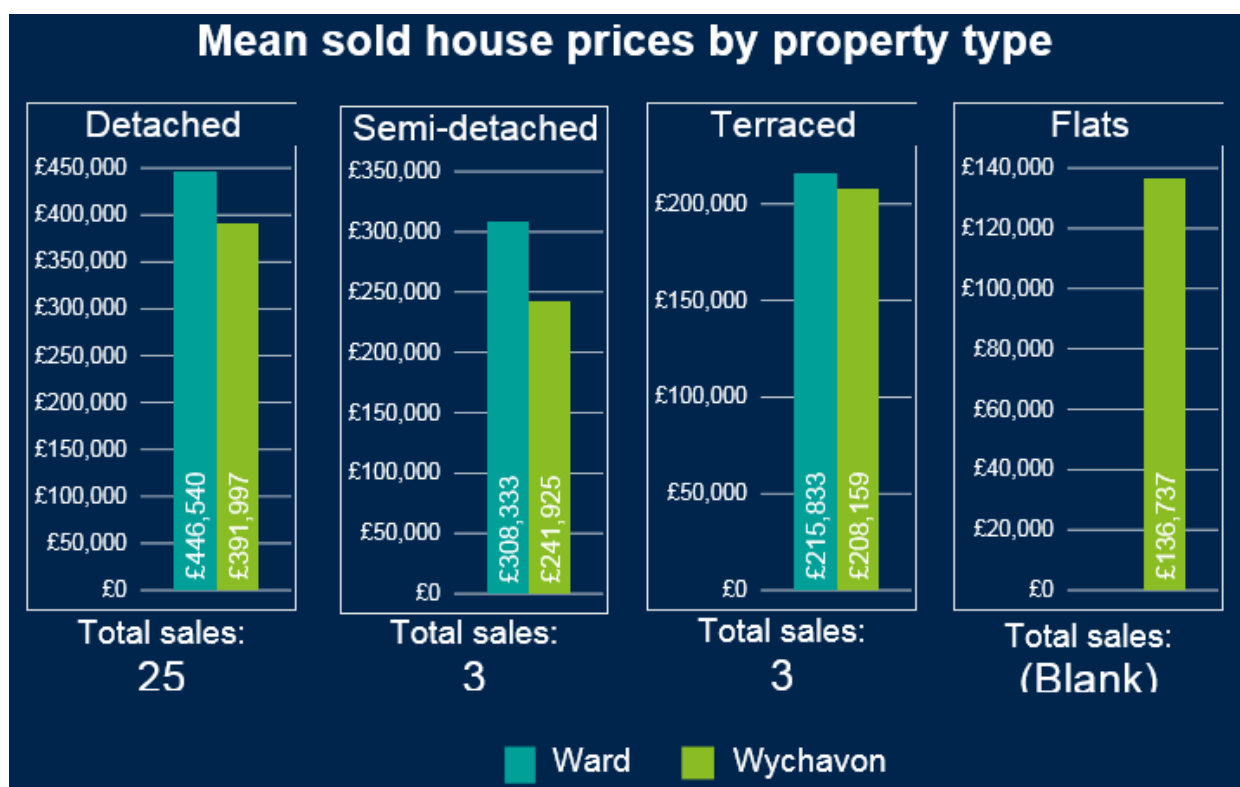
Mean sold house prices by property type

Detached

£450,000
£400,000
£350,000
£300,000
£250,000
£200,000
£150,000
£100,000
£50,000
£0

£446,540
£391,997

Total sales:
25

Semi-detached

£350,000
£300,000
£250,000
£200,000
£150,000
£100,000
£50,000
£0

£308,333
£241,925

Total sales:
3

Terraced

£200,000
£150,000
£100,000
£50,000
£0

£215,833
£208,159

Total sales:
3

Flats

£140,000
£120,000
£100,000
£80,000
£60,000
£40,000
£20,000
£0

£136,737

Total sales:
(Blank)

Ward
Wychavon